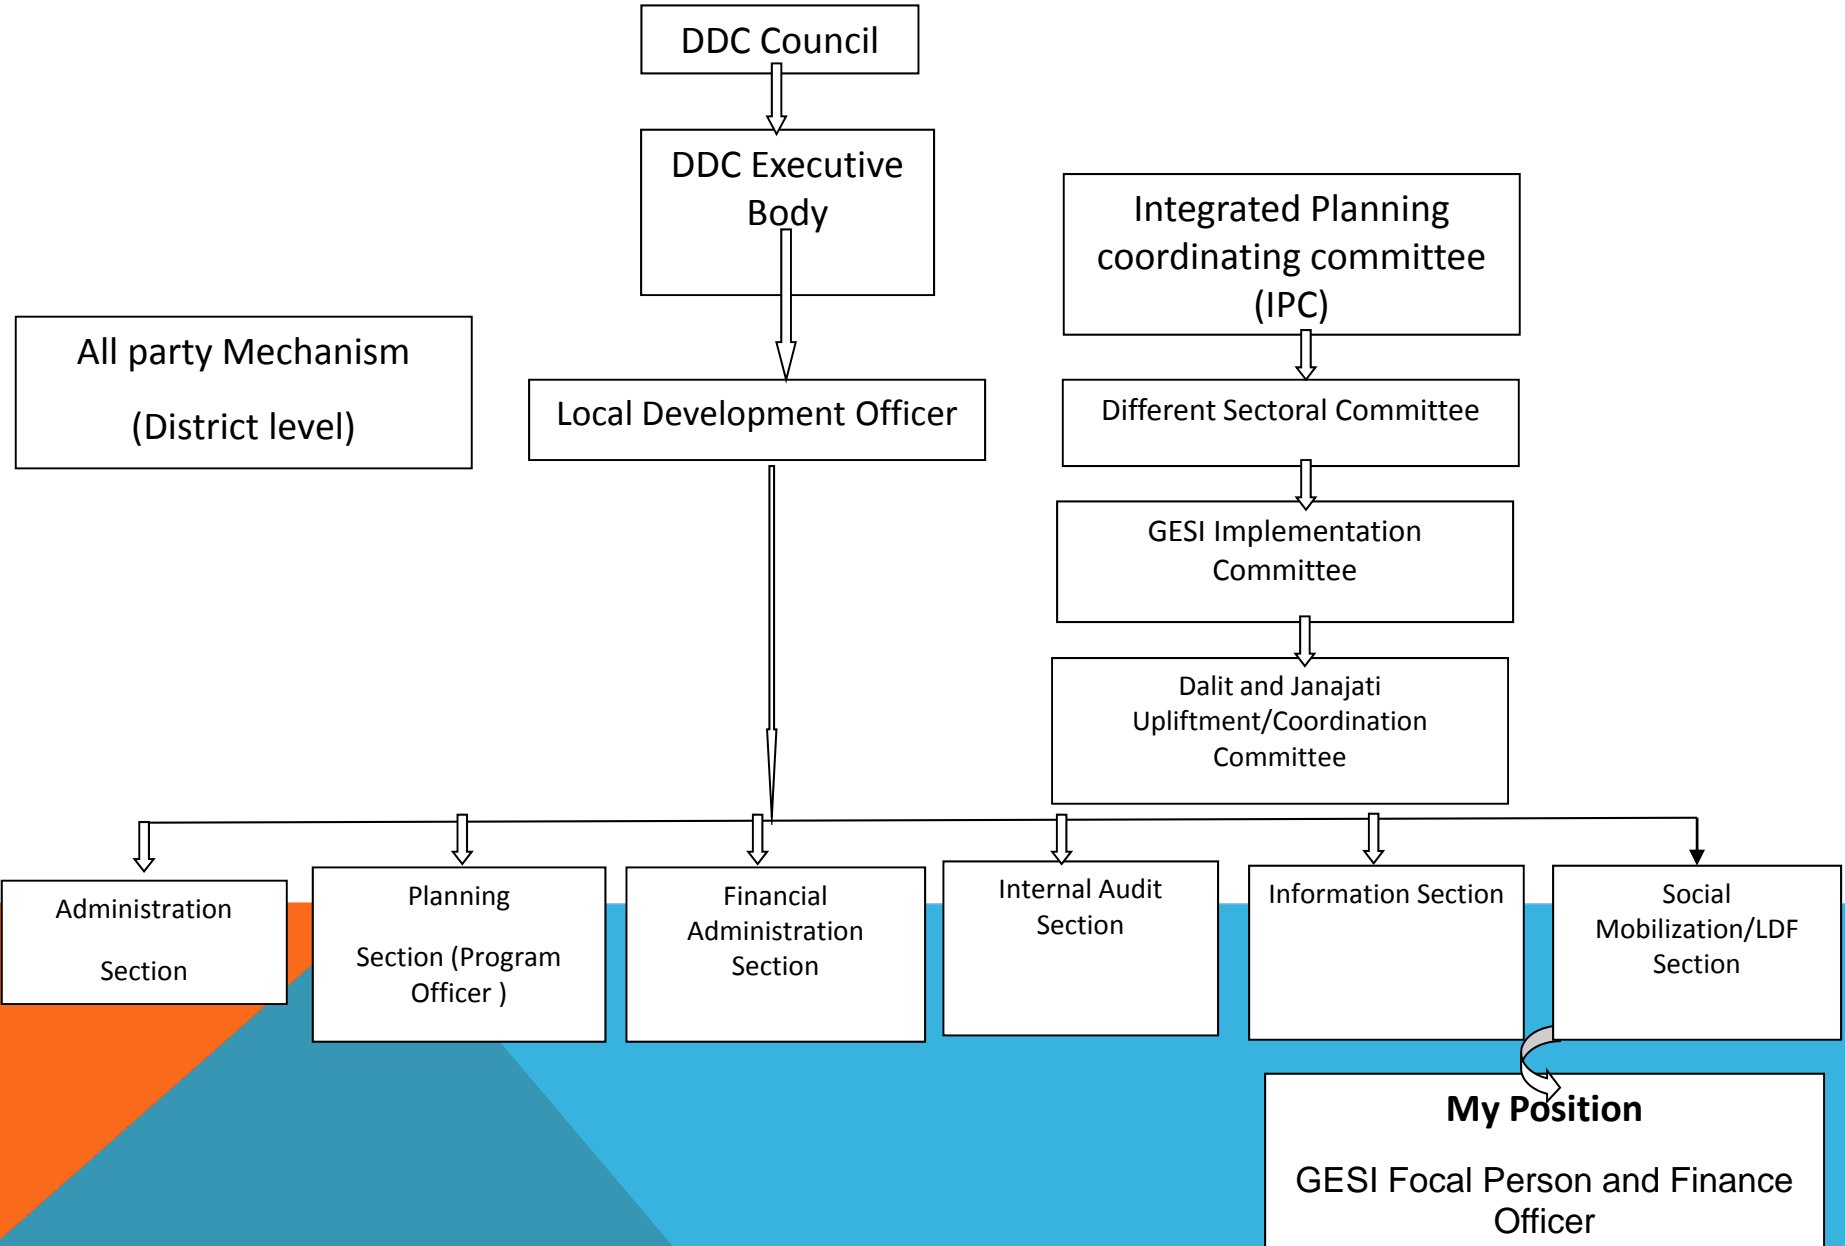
DDC Council

DDC Executive Body

Integrated Planning coordinating committee (IPC)

All party Mechanism

(District level)

Local Development Officer

Different Sectoral Committee

GESI Implementation Committee

Dalit and Janajati Upliftment/Coordination Committee

Administration

Section

Planning

Section (Program Officer )

Financial Administration Section

Internal Audit Section

Information Section

Social Mobilization/LDF Section

My Position

GESI Focal Person and Finance Officer